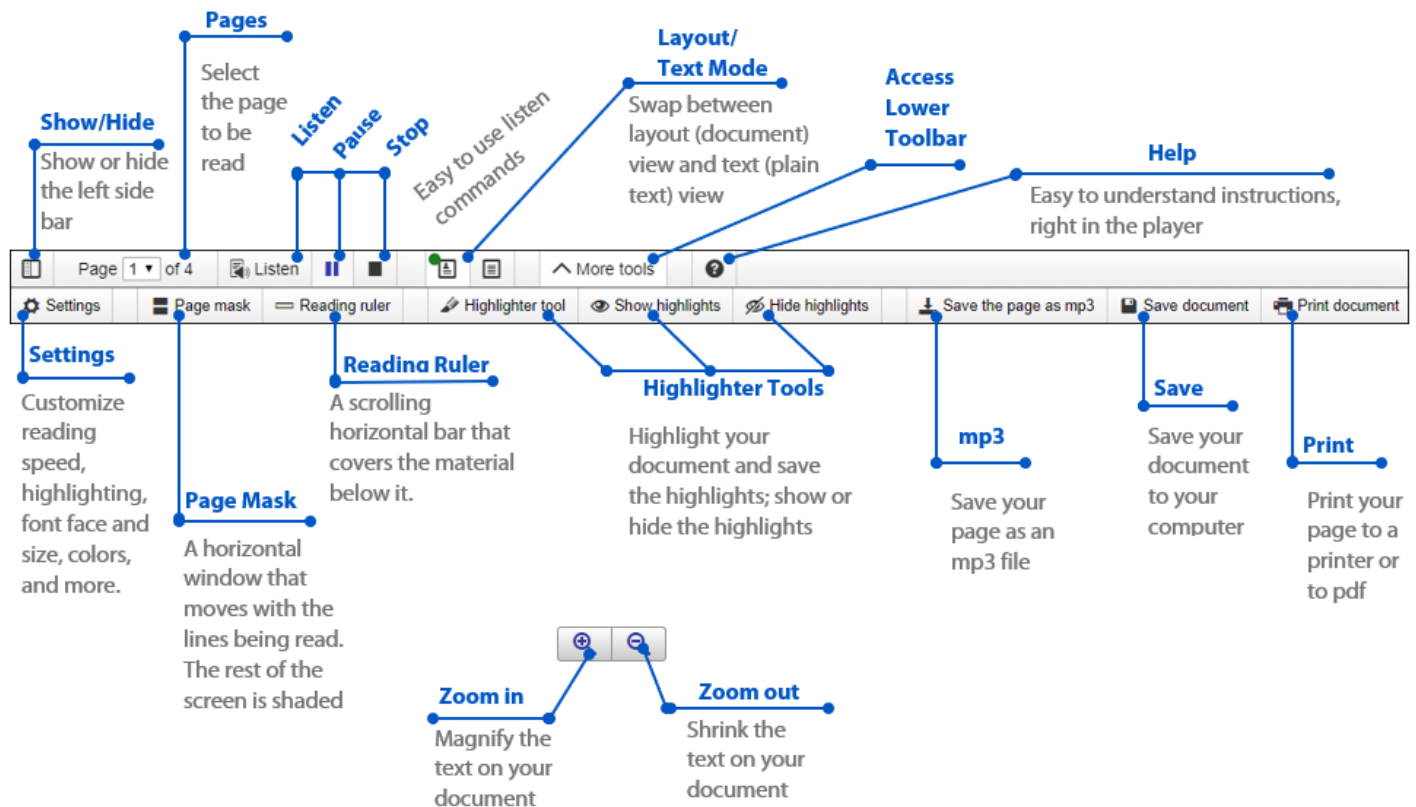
Pages

Select the page to be read

Show/Hide

Show or hide the left side bar

Listen

Pause

Stop

Easy to use listen commands

Layout/ Text Mode

Swap between layout (document) view and text (plain text) view

Access Lower Toolbar

Help

Easy to understand instructions, right in the player

Page 1 of 4 Listen More tools

Settings Page mask Reading ruler Highlighter tool Show highlights Hide highlights Save the page as mp3 Save document Print document

Settings

Customize reading speed, highlighting, font face and size, colors, and more.

Page Mask

A horizontal window that moves with the lines being read. The rest of the screen is shaded

Reading Ruler

A scrolling horizontal bar that covers the material below it.

Highlighter Tools

Highlight your document and save the highlights; show or hide the highlights

mp3

Save your page as an mp3 file

Save

Save your document to your computer

Print

Print your page to a printer or to pdf

Zoom in

Magnify the text on your document

Zoom out

Shrink the text on your document